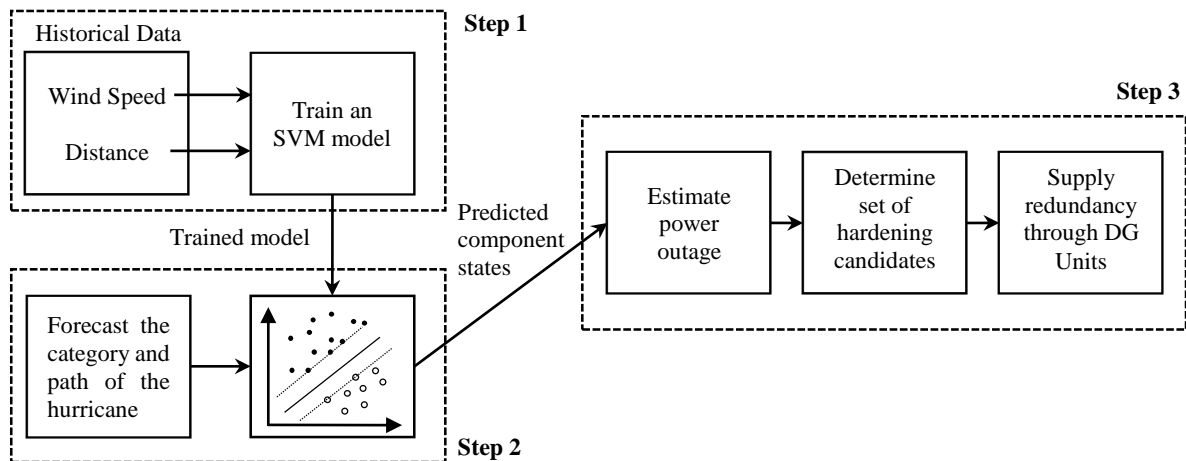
Step 1

Historical Data

Wind Speed

Distance

Train an SVM model

Trained model

Predicted component states

Step 3

Estimate power outage

Determine set of hardening candidates

Supply redundancy through DG Units

Forecast the category and path of the hurricane

Step 2